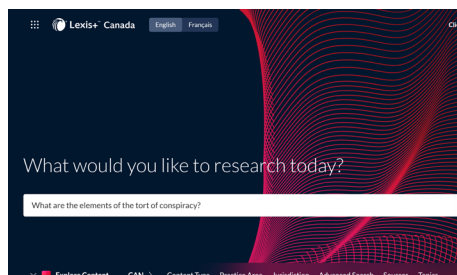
Lexis+ Canada English Français Cli

What would you like to research today?

What are the elements of the tort of conspiracy?

Explore Content CAN Content Type Practice Area Jurisdiction Advanced Search Sources Topics